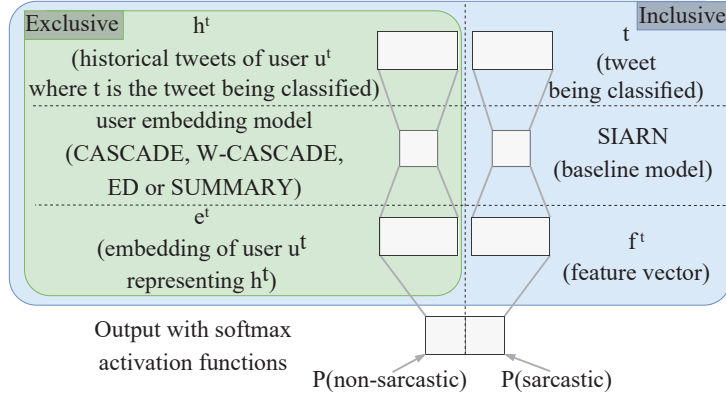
Exclusive

$h^t$
(historical tweets of user $u^t$ where t is the tweet being classified)

user embedding model
(CASCADE, W-CASCADE, ED or SUMMARY)

$e^t$
(embedding of user $u^t$ representing $h^t$)

Inclusive

t
(tweet being classified)

SIARN
(baseline model)

$f^t$
(feature vector)

Output with softmax activation functions

P(non-sarcastic) P(sarcastic)